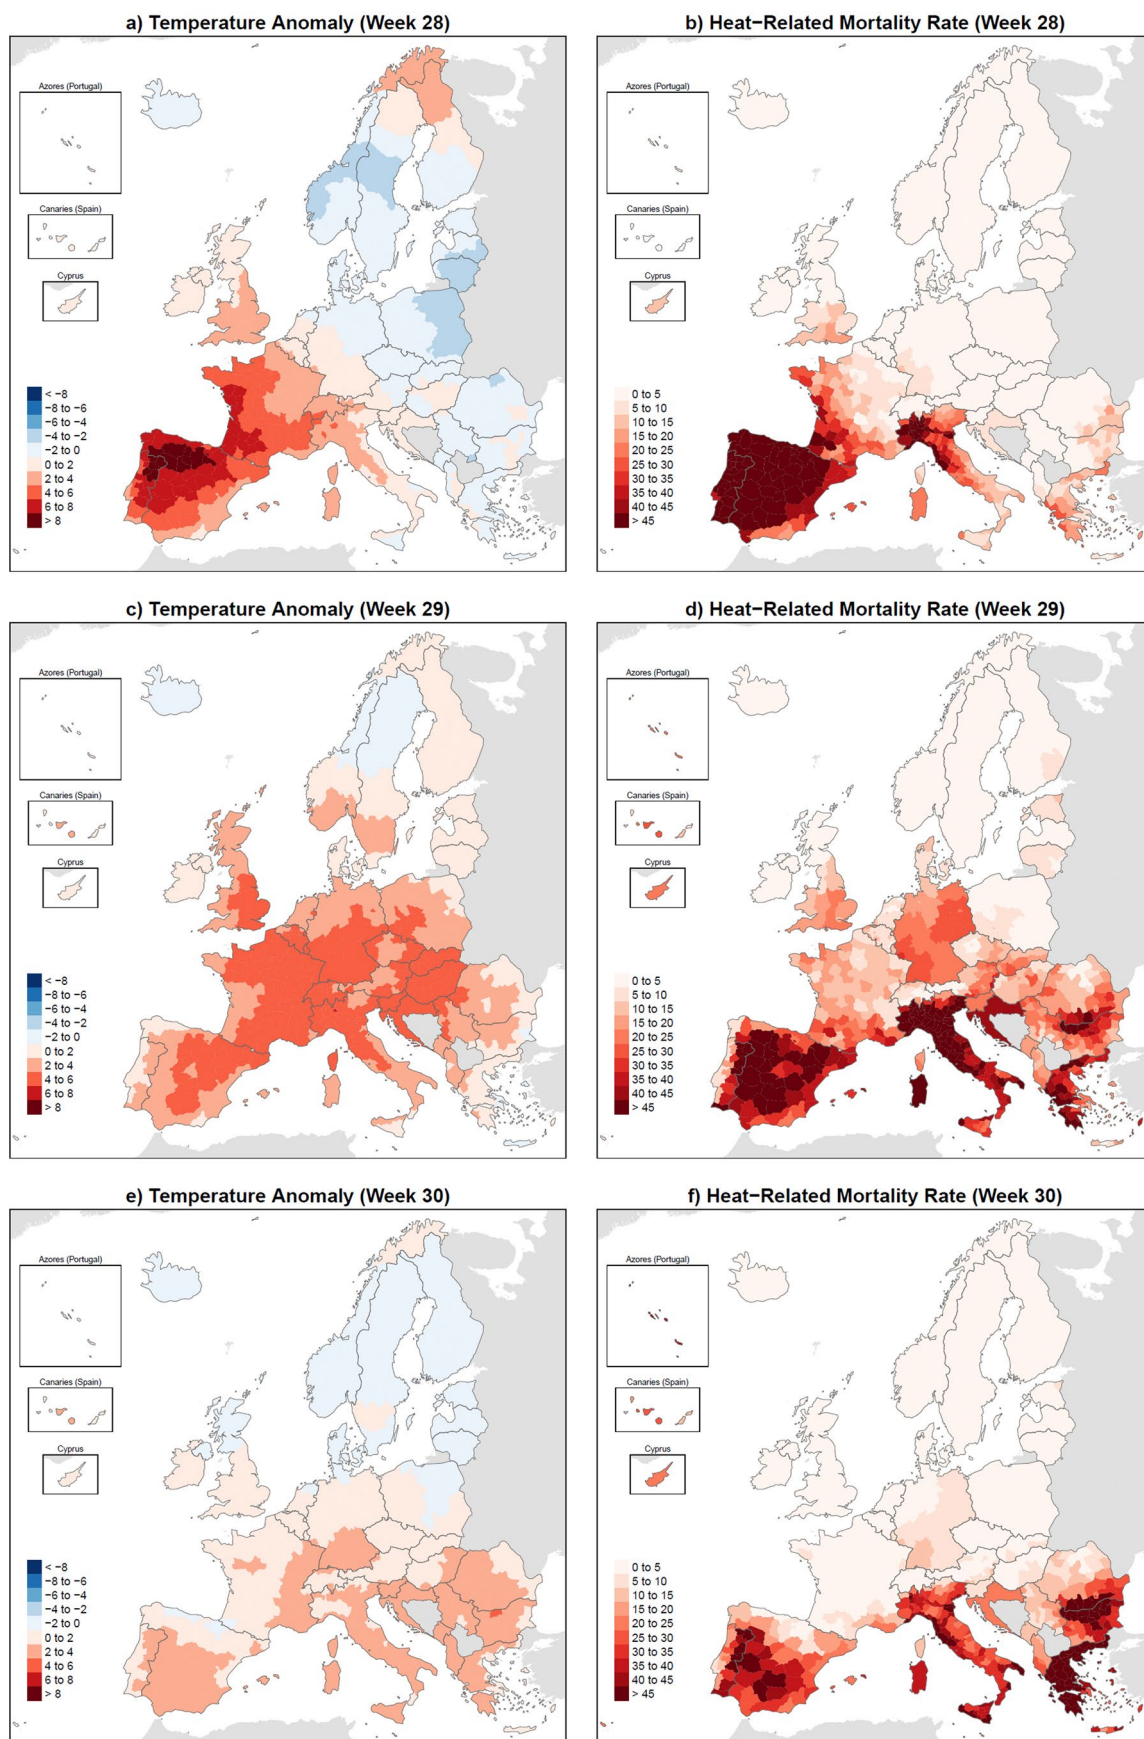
a) Temperature Anomaly (Week 28)

Azores (Portugal)
Canaries (Spain)
Cyprus

< −8
−8 to −6
−6 to −4
−4 to −2
−2 to 0
0 to 2
2 to 4
4 to 6
6 to 8
> 8

b) Heat−Related Mortality Rate (Week 28)

Azores (Portugal)
Canaries (Spain)
Cyprus

0 to 5
5 to 10
10 to 15
15 to 20
20 to 25
25 to 30
30 to 35
35 to 40
40 to 45
> 45

c) Temperature Anomaly (Week 29)

Azores (Portugal)
Canaries (Spain)
Cyprus

< −8
−8 to −6
−6 to −4
−4 to −2
−2 to 0
0 to 2
2 to 4
4 to 6
6 to 8
> 8

d) Heat−Related Mortality Rate (Week 29)

Azores (Portugal)
Canaries (Spain)
Cyprus

0 to 5
5 to 10
10 to 15
15 to 20
20 to 25
25 to 30
30 to 35
35 to 40
40 to 45
> 45

e) Temperature Anomaly (Week 30)

Azores (Portugal)
Canaries (Spain)
Cyprus

< −8
−8 to −6
−6 to −4
−4 to −2
−2 to 0
0 to 2
2 to 4
4 to 6
6 to 8
> 8

f) Heat−Related Mortality Rate (Week 30)

Azores (Portugal)
Canaries (Spain)
Cyprus

0 to 5
5 to 10
10 to 15
15 to 20
20 to 25
25 to 30
30 to 35
35 to 40
40 to 45
> 45